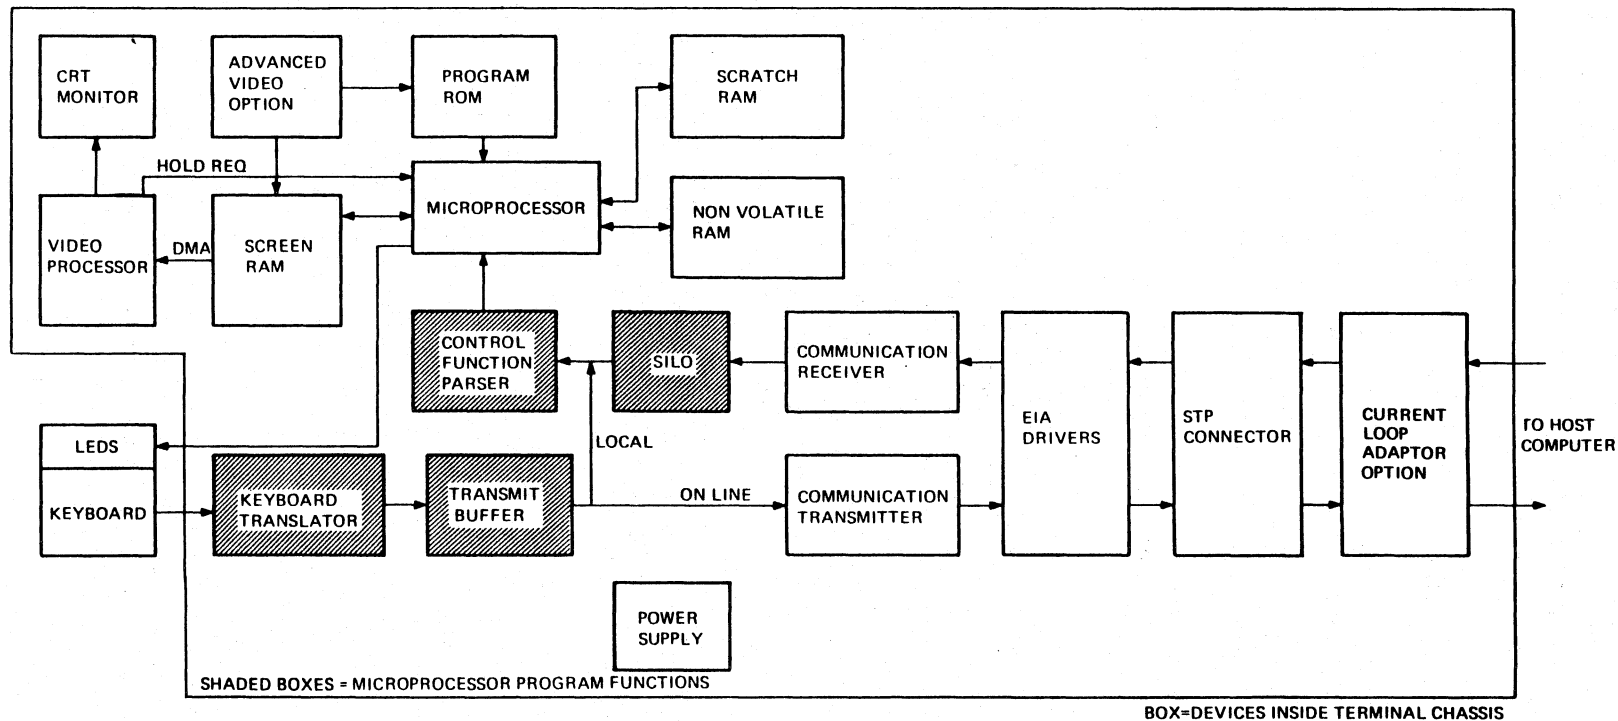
CRT MONITOR

ADVANCED VIDEO OPTION

PROGRAM ROM

SCRATCH RAM

HOLD REQ

VIDEO PROCESSOR

DMA

SCREEN RAM

MICROPROCESSOR

NON VOLATILE RAM

CONTROL FUNCTION PARSER

SILO

COMMUNICATION RECEIVER

EIA DRIVERS

STP CONNECTOR

CURRENT LOOP ADAPTOR OPTION

TO HOST COMPUTER

LEDS

KEYBOARD

KEYBOARD TRANSLATOR

TRANSMIT BUFFER

LOCAL

ON LINE

COMMUNICATION TRANSMITTER

POWER SUPPLY

SHADED BOXES = MICROPROCESSOR PROGRAM FUNCTIONS

BOX=DEVICES INSIDE TERMINAL CHASSIS